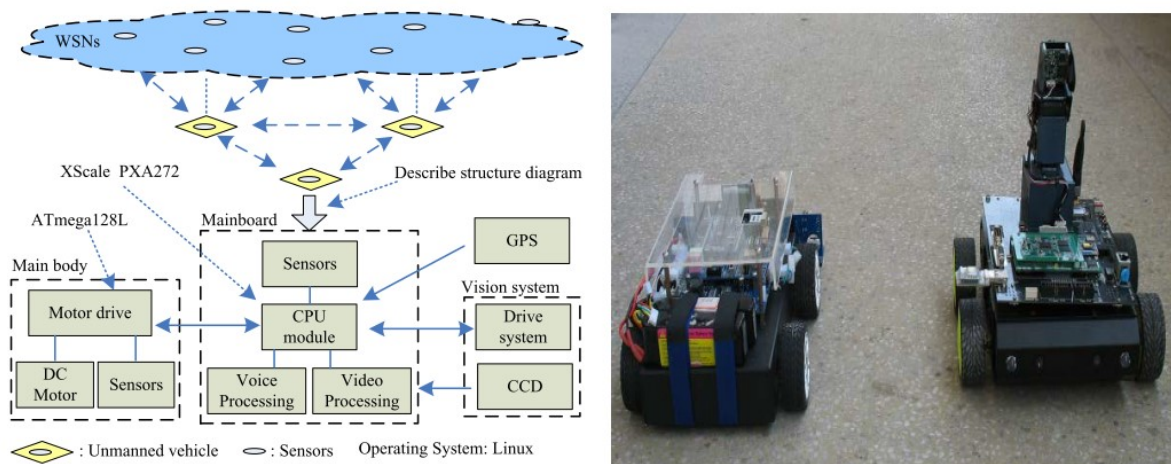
WSNs

XScale PXA272

Describe structure diagram

ATmega128L

Mainboard

Main body

Motor drive

DC Motor

Sensors

Sensors

CPU module

Voice Processing

Video Processing

GPS

Vision system

Drive system

CCD

: Unmanned vehicle : Sensors Operating System: Linux